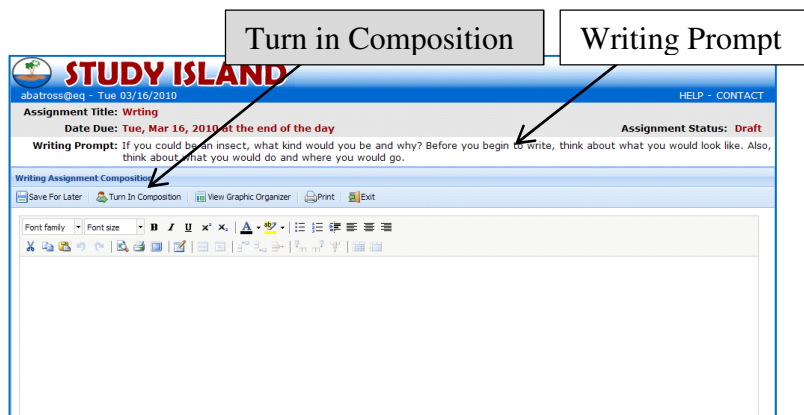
Turn in Composition

Writing Prompt

STUDY ISLAND

abatross@eq - Tue 03/16/2010

HELP - CONTACT

Assignment Title: Wrting

Date Due: Tue, Mar 16, 2010 at the end of the day

Assignment Status: Draft

Writing Prompt: If you could be an insect, what kind would you be and why? Before you begin to write, think about what you would look like. Also, think about what you would do and where you would go.

Writing Assignment Composition

Save For Later | Turn In Composition | View Graphic Organizer | Print | Exit

Font family | Font size | B | I | U | $x^2$ | $x_2$